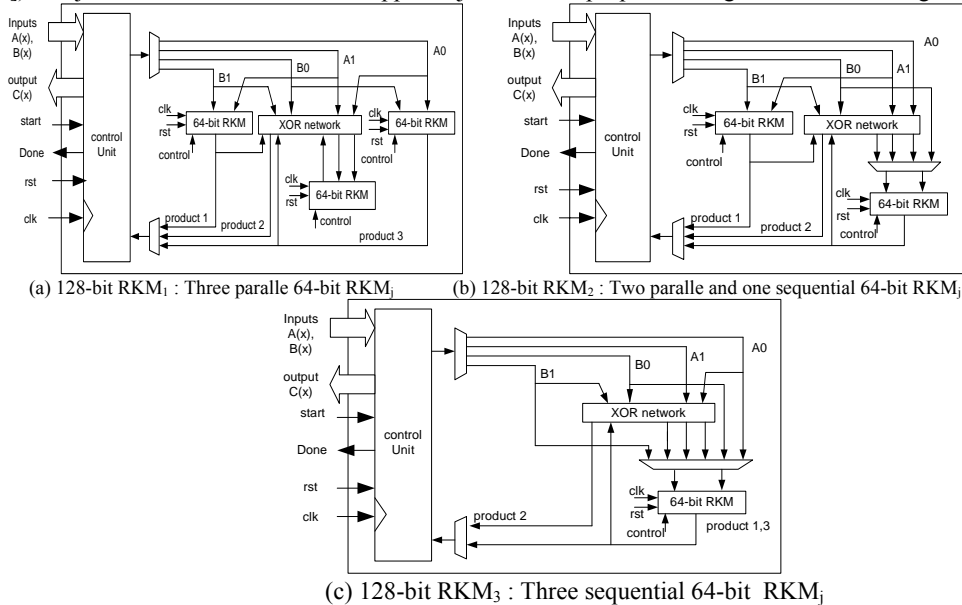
Inputs A(x), B(x)

output C(x)

start

Done

rst

clk

control Unit

B1

B0

A1

A0

clk

rst

64-bit RKM

XOR network

clk

rst

64-bit RKM

control

control

clk

rst

64-bit RKM

control

product 1

product 2

product 3

(a) 128-bit RKM$_1$ : Three paralle 64-bit RKM$_j$

Inputs A(x), B(x)

output C(x)

start

Done

rst

clk

control Unit

B1

B0

A1

A0

clk

rst

64-bit RKM

XOR network

control

clk

rst

64-bit RKM

control

product 1

product 2

(b) 128-bit RKM$_2$ : Two paralle and one sequential 64-bit RKM$_j$

Inputs A(x), B(x)

output C(x)

start

Done

rst

clk

control Unit

B1

B0

A1

A0

XOR network

clk

rst

64-bit RKM

control

product 1,3

product 2

(c) 128-bit RKM$_3$ : Three sequential 64-bit RKM$_j$